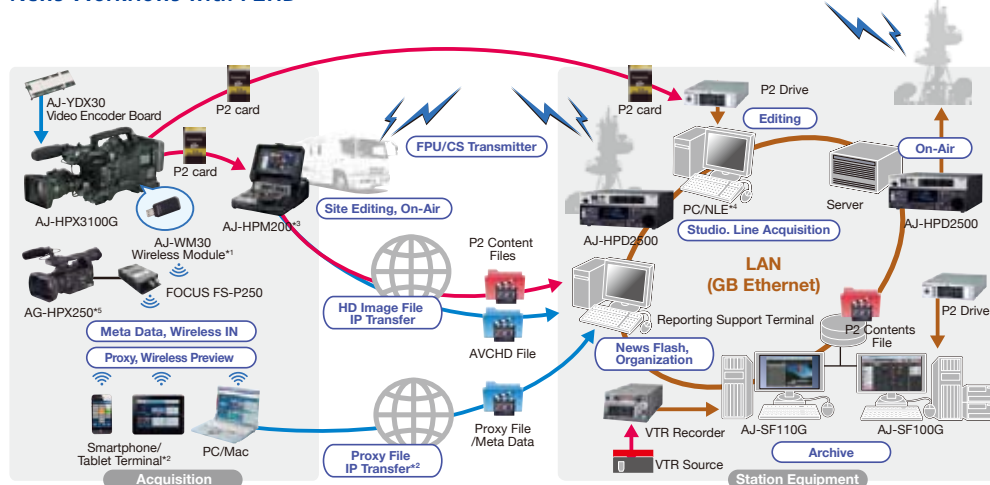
AJ-YDX30
Video Encoder Board

P2 card

P2 card

AJ-HPX3100G

AJ-WM30
Wireless Module*1

AJ-HPM200*3

FPU/CS Transmitter

Site Editing, On-Air

AG-HPX250*5

FOCUS FS-P250

Meta Data, Wireless IN

Proxy, Wireless Preview

Smartphone/
Tablet Terminal*2

PC/Mac

Acquisition

HD Image File
IP Transfer

P2 Content
Files

AVCHD File

Proxy File
IP Transfer*2

Proxy File
/Meta Data

P2 card

P2 Drive

Editing

PC/NLE*4

Server

On-Air

AJ-HPD2500

Studio. Line Acquisition

AJ-HPD2500

LAN
(GB Ethernet)

Reporting Support Terminal

P2 Contents
File

P2 Drive

News Flash,
Organization

VTR Recorder

AJ-SF110G

AJ-SF100G

VTR Source

Archive

Station Equipment